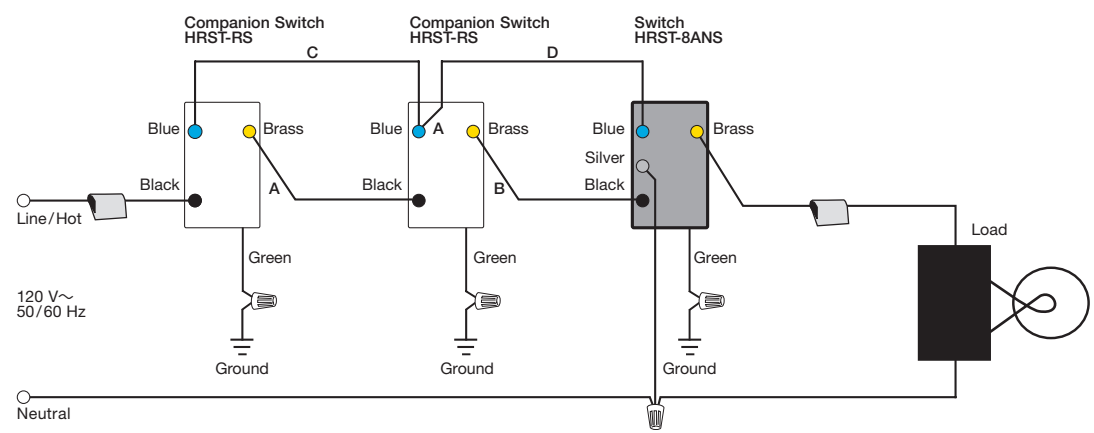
Companion Switch
HRST-RS

Companion Switch
HRST-RS

Switch
HRST-8ANS

C

D

Blue
Brass
Black
A
Green
Ground

Blue
A
Brass
Black
B
Green
Ground

Blue
Brass
Silver
Black
Green
Ground

Line/Hot

120 V~
50/60 Hz

Load

Neutral